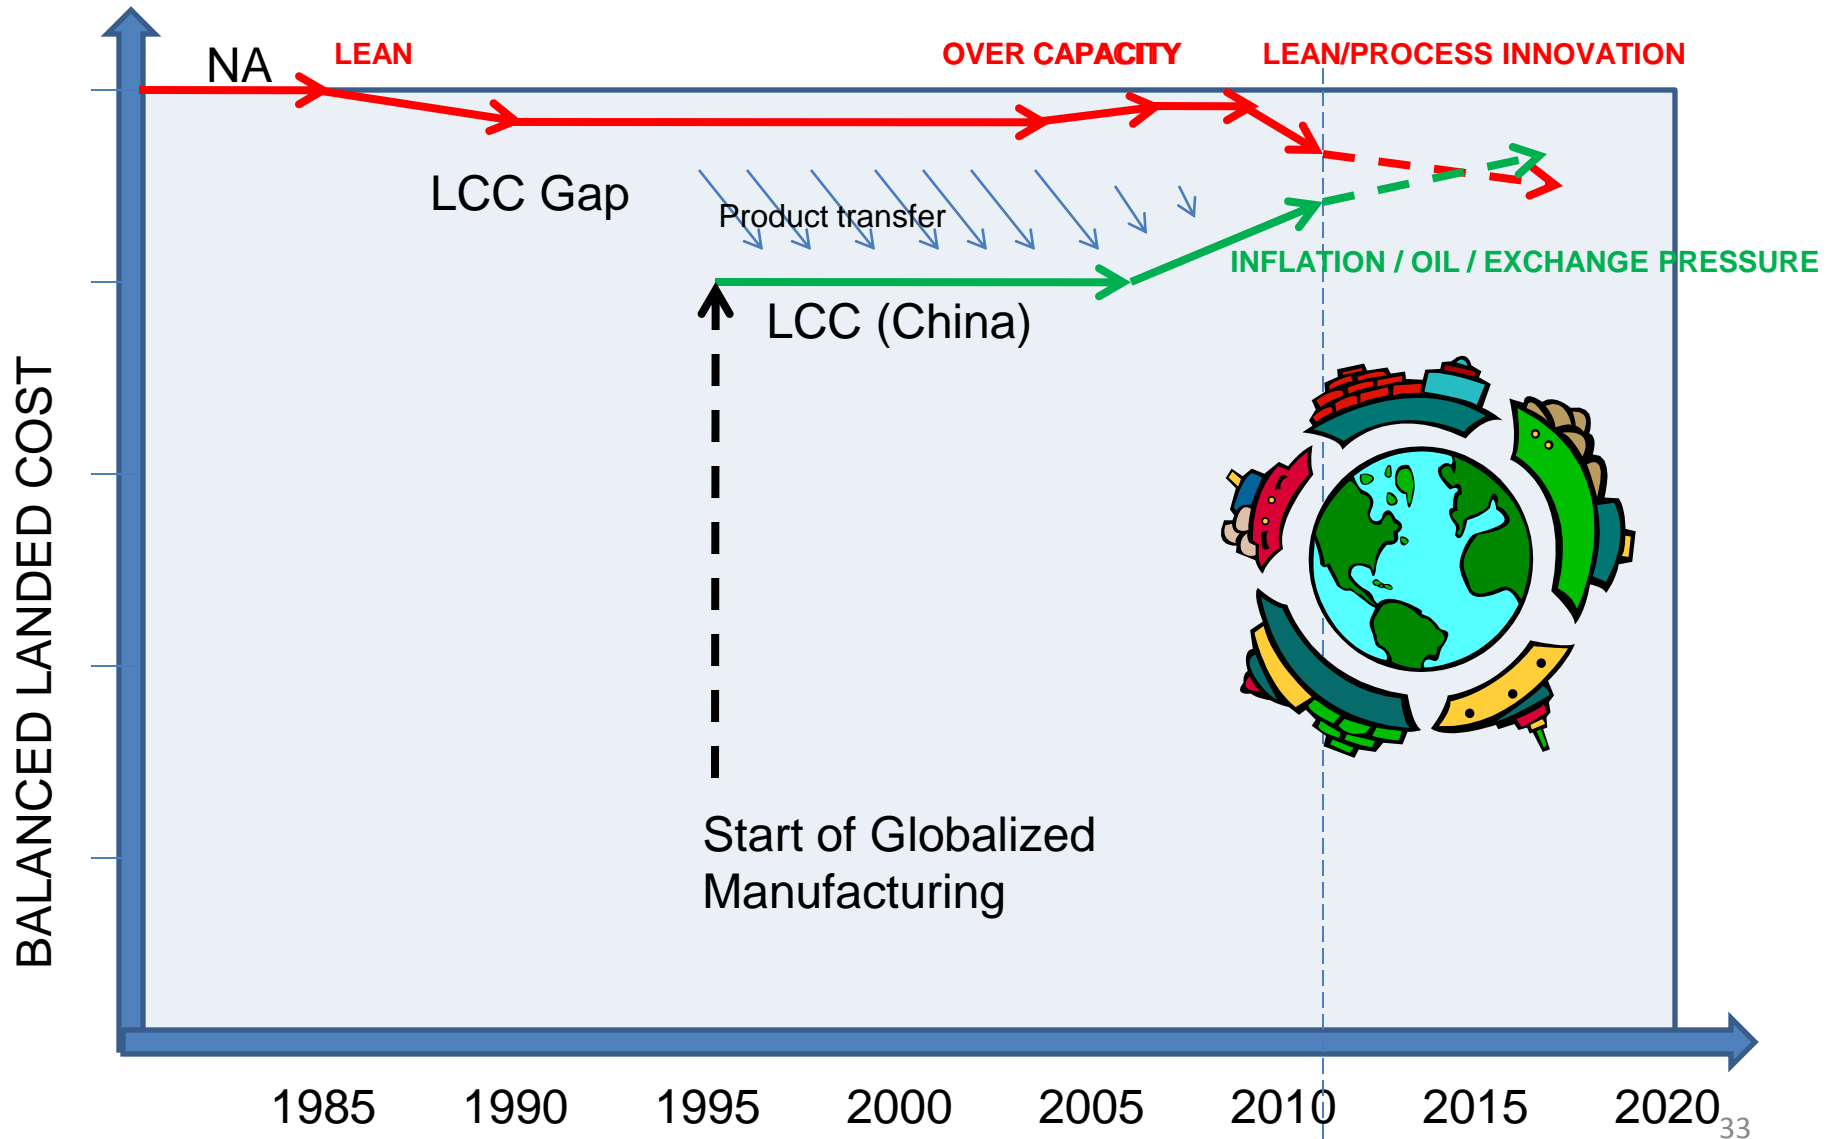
NA
LEAN
OVER CAPACITY
LEAN/PROCESS INNOVATION
LCC Gap
Product transfer
INFLATION / OIL / EXCHANGE PRESSURE
LCC (China)
BALANCED LANDED COST
Start of Globalized Manufacturing
1985
1990
1995
2000
2005
2010
2015
2020
33